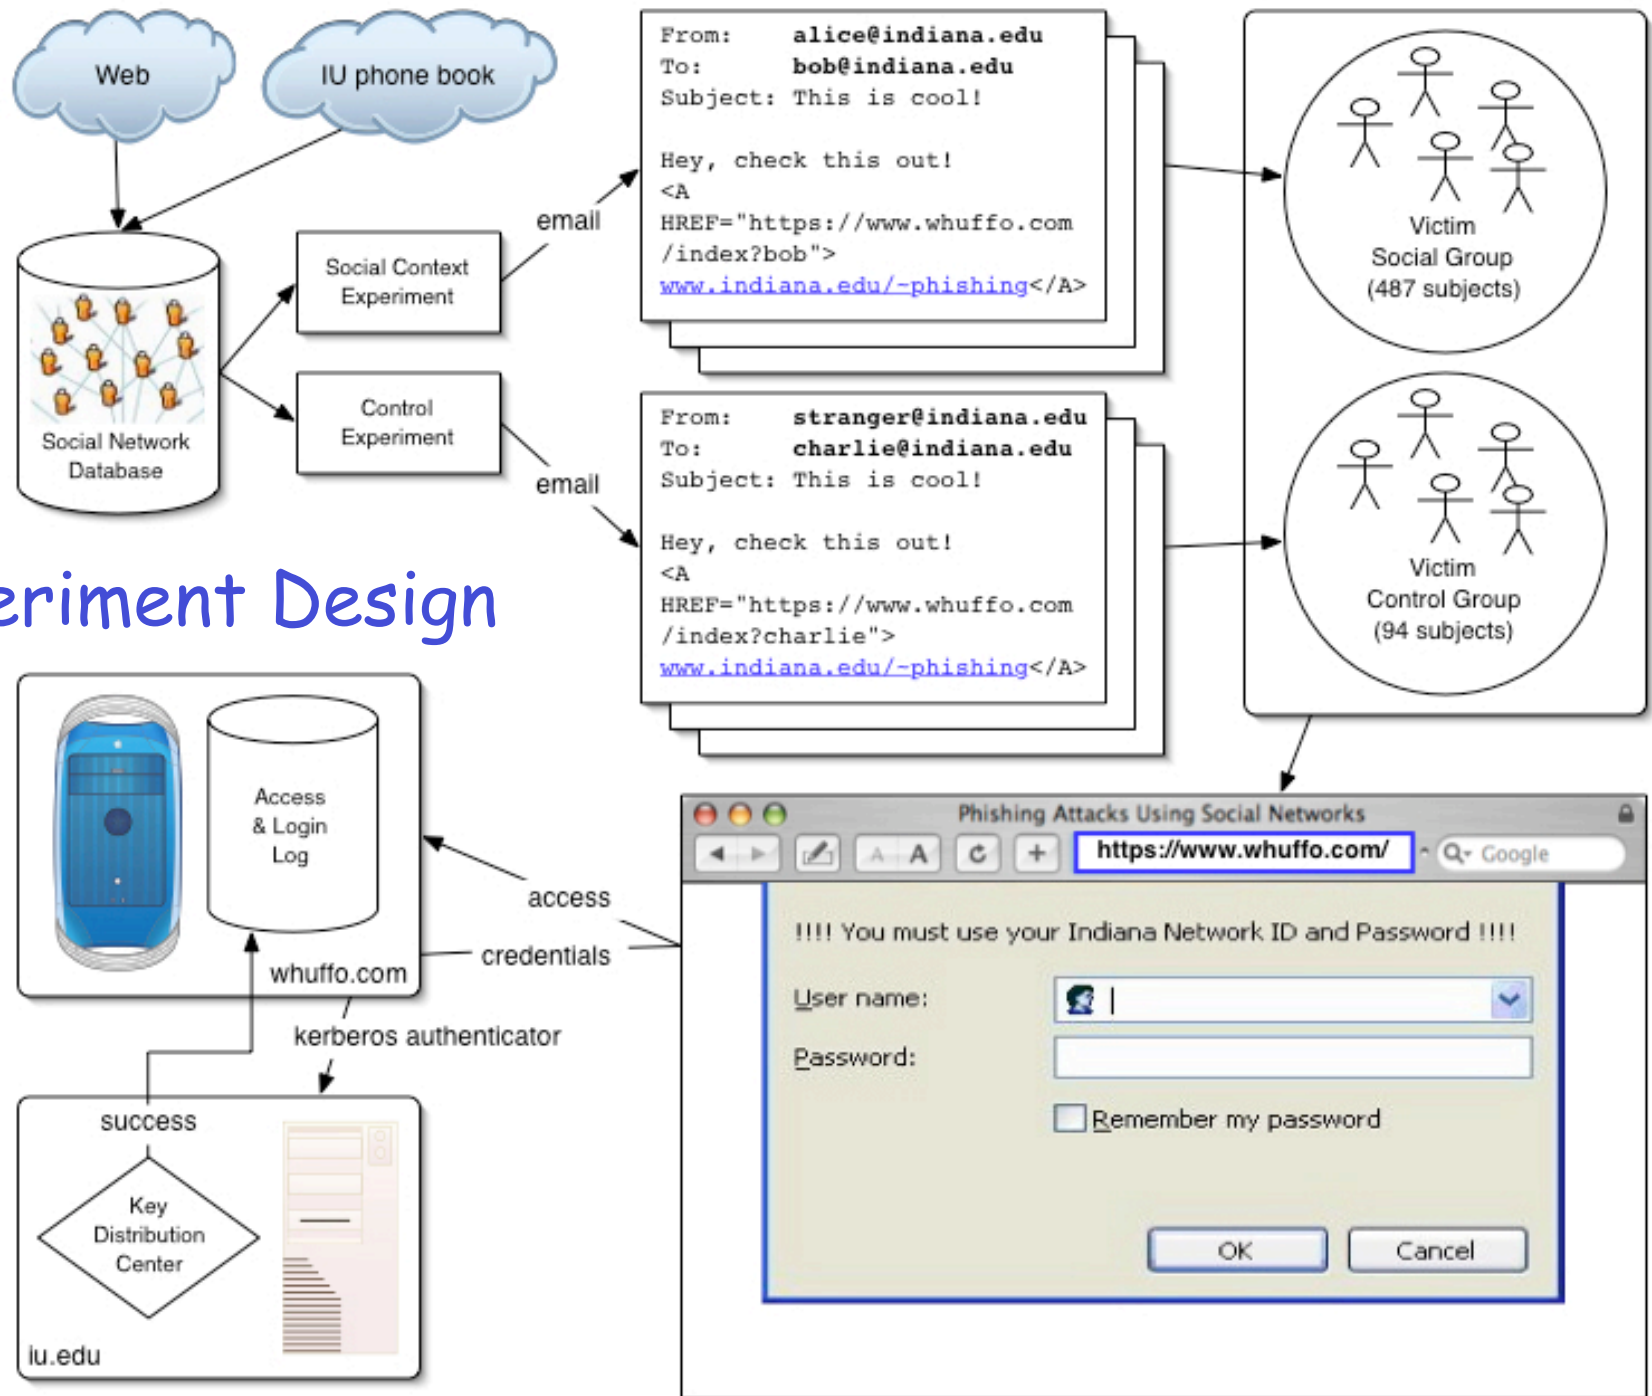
Web

IU phone book

Social Network Database

Social Context Experiment

Control Experiment

email

email

From: alice@indiana.edu
To: bob@indiana.edu
Subject: This is cool!

Hey, check this out!
<A
HREF="https://www.whuffo.com
/index?bob">
www.indiana.edu/~phishing</A>

From: stranger@indiana.edu
To: charlie@indiana.edu
Subject: This is cool!

Hey, check this out!
<A
HREF="https://www.whuffo.com
/index?charlie">
www.indiana.edu/~phishing</A>

Victim
Social Group
(487 subjects)

Victim
Control Group
(94 subjects)

eriment Design

Access & Login Log

whuffo.com

access

credentials

kerberos authenticator

success

Key Distribution Center

iu.edu

Phishing Attacks Using Social Networks

https://www.whuffo.com/

Google

!!!! You must use your Indiana Network ID and Password !!!!

User name:

Password:

Remember my password

OK

Cancel